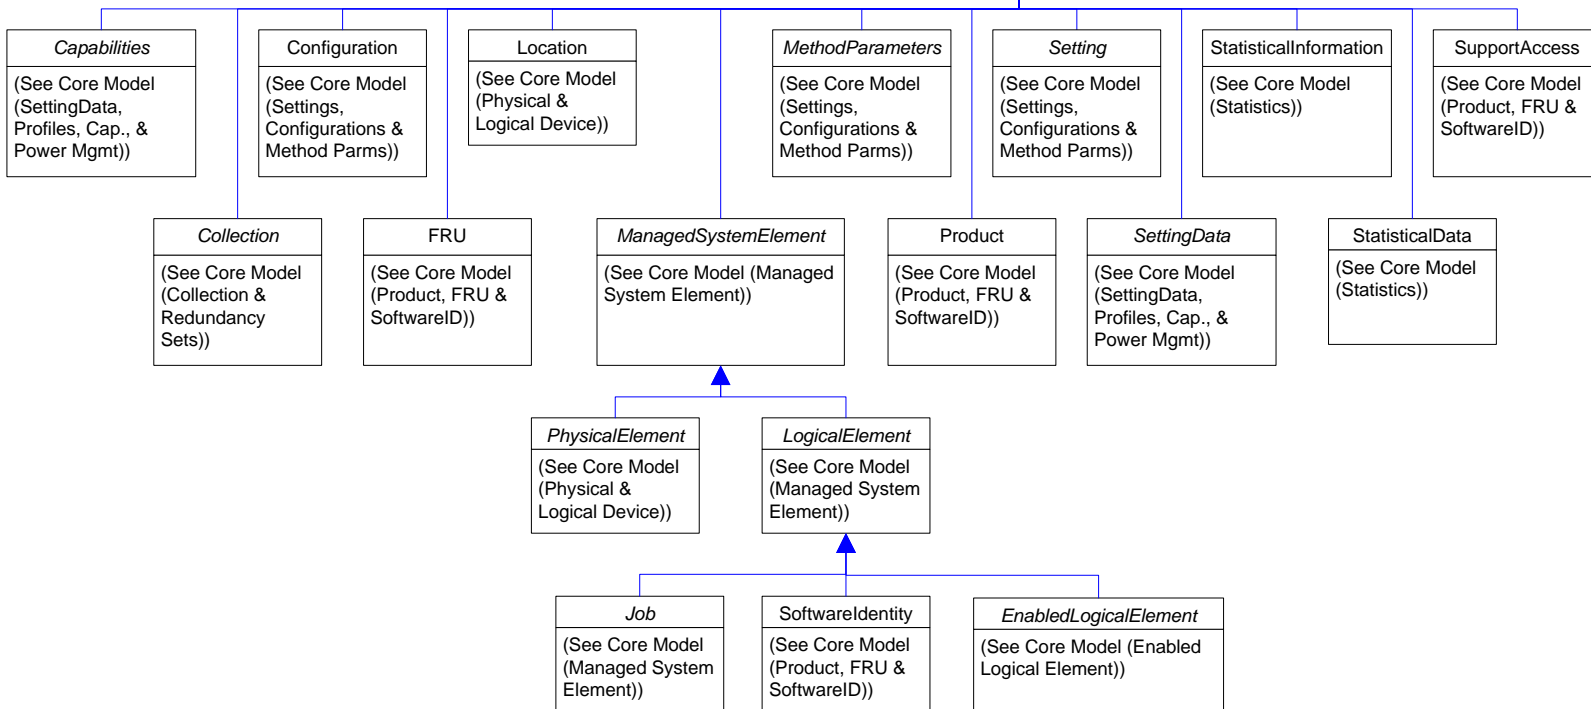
Capabilities
(See Core Model (SettingData, Profiles, Cap., & Power Mgmt))

Configuration
(See Core Model (Settings, Configurations & Method Parms))

Location
(See Core Model (Physical & Logical Device))

MethodParameters
(See Core Model (Settings, Configurations & Method Parms))

Setting
(See Core Model (Settings, Configurations & Method Parms))

StatisticalInformation
(See Core Model (Statistics))

SupportAccess
(See Core Model (Product, FRU & SoftwareID))

Collection
(See Core Model (Collection & Redundancy Sets))

FRU
(See Core Model (Product, FRU & SoftwareID))

ManagedSystemElement
(See Core Model (Managed System Element))

Product
(See Core Model (Product, FRU & SoftwareID))

SettingData
(See Core Model (SettingData, Profiles, Cap., & Power Mgmt))

StatisticalData
(See Core Model (Statistics))

PhysicalElement
(See Core Model (Physical & Logical Device))

LogicalElement
(See Core Model (Managed System Element))

Job
(See Core Model (Managed System Element))

SoftwareIdentity
(See Core Model (Product, FRU & SoftwareID))

EnabledLogicalElement
(See Core Model (Enabled Logical Element))